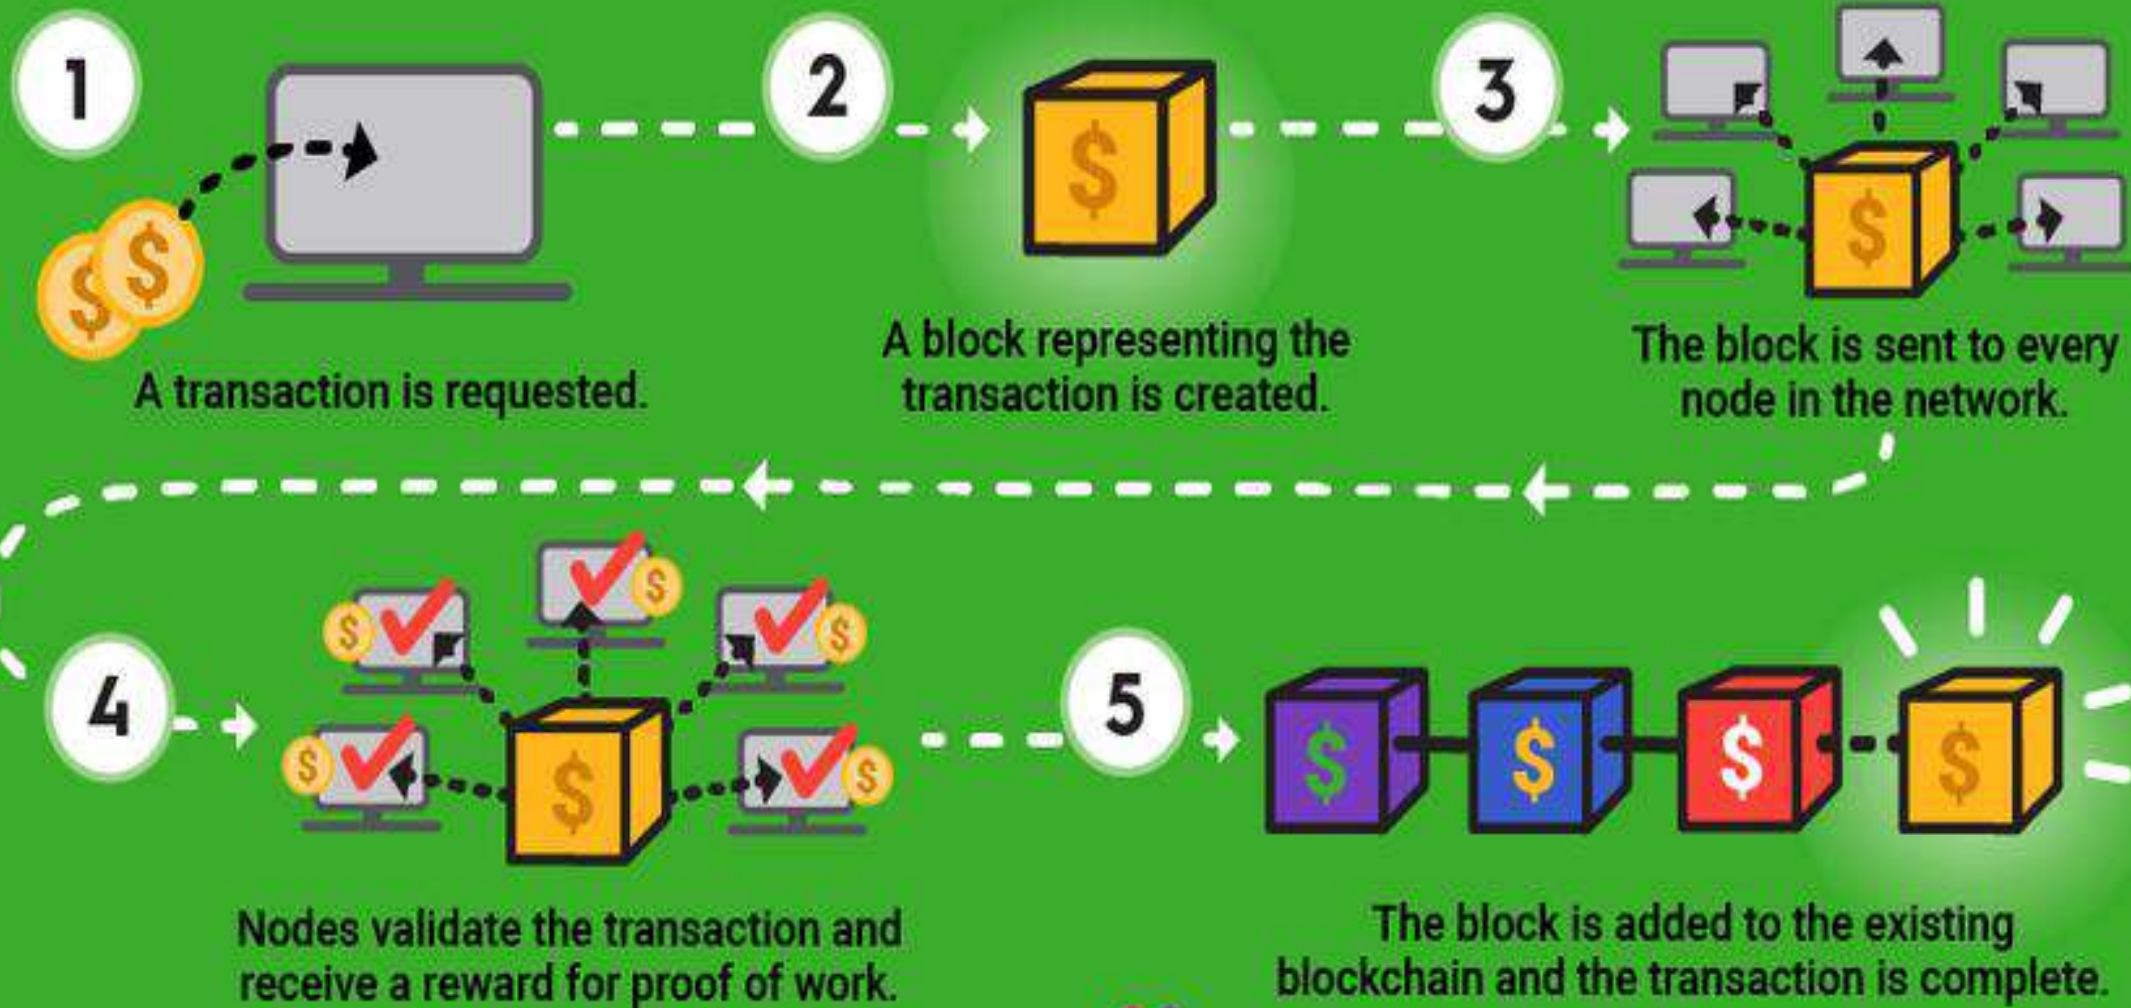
1

$

$

A transaction is requested.

2

$

A block representing the transaction is created.

3

$

The block is sent to every node in the network.

4

$

$

$

$

$

$

Nodes validate the transaction and receive a reward for proof of work.

5

$

$

$

$

The block is added to the existing blockchain and the transaction is complete.